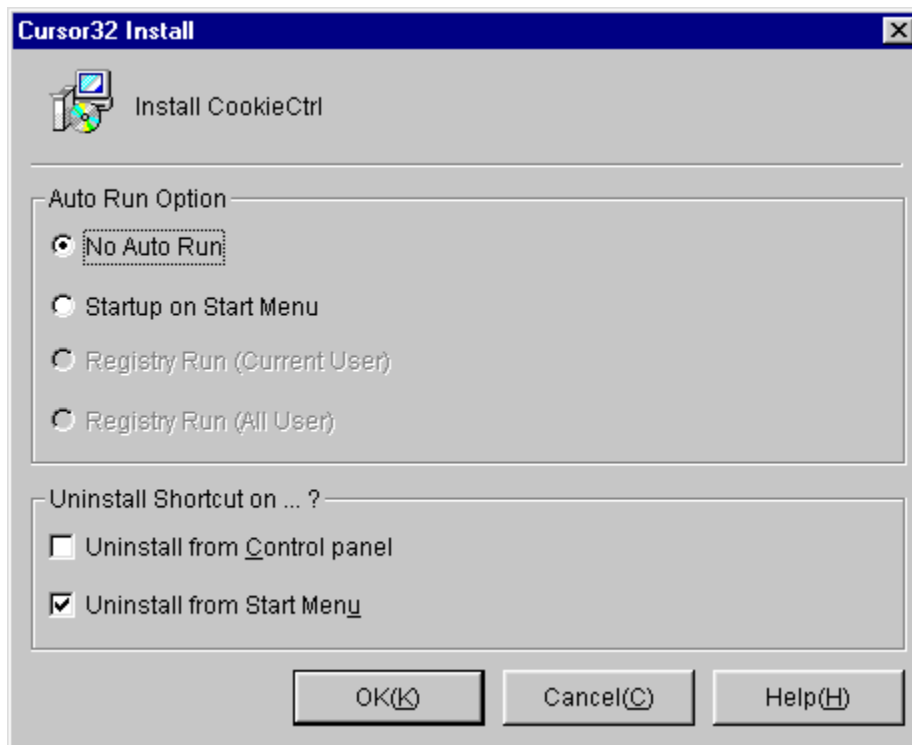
Cursor32 Install

Install CookieCtrl

Auto Run Option

No Auto Run

Startup on Start Menu

Registry Run (Current User)

Registry Run (All User)

Uninstall Shortcut on ... ?

Uninstall from Control panel

Uninstall from Start Menu

OK(K)

Cancel(C)

Help(H)